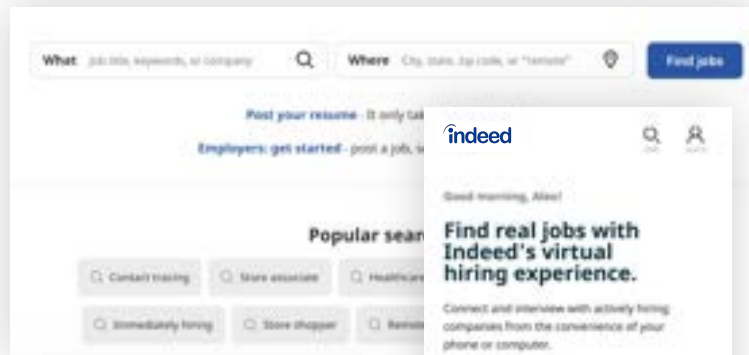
What Job title, keywords, or company

Where City, state, zip code, or "remote"

Find jobs

Post your resume - It only tak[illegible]

Employers: get started - post a job, s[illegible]

Popular sear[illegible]

Contact tracing

Store associate

Healthcare

Immediately hiring

Store shopper

Remo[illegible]

indeed

Good morning, Alex!

Find real jobs with Indeed's virtual hiring experience.

Connect and interview with actively hiring companies from the convenience of your phone or computer.